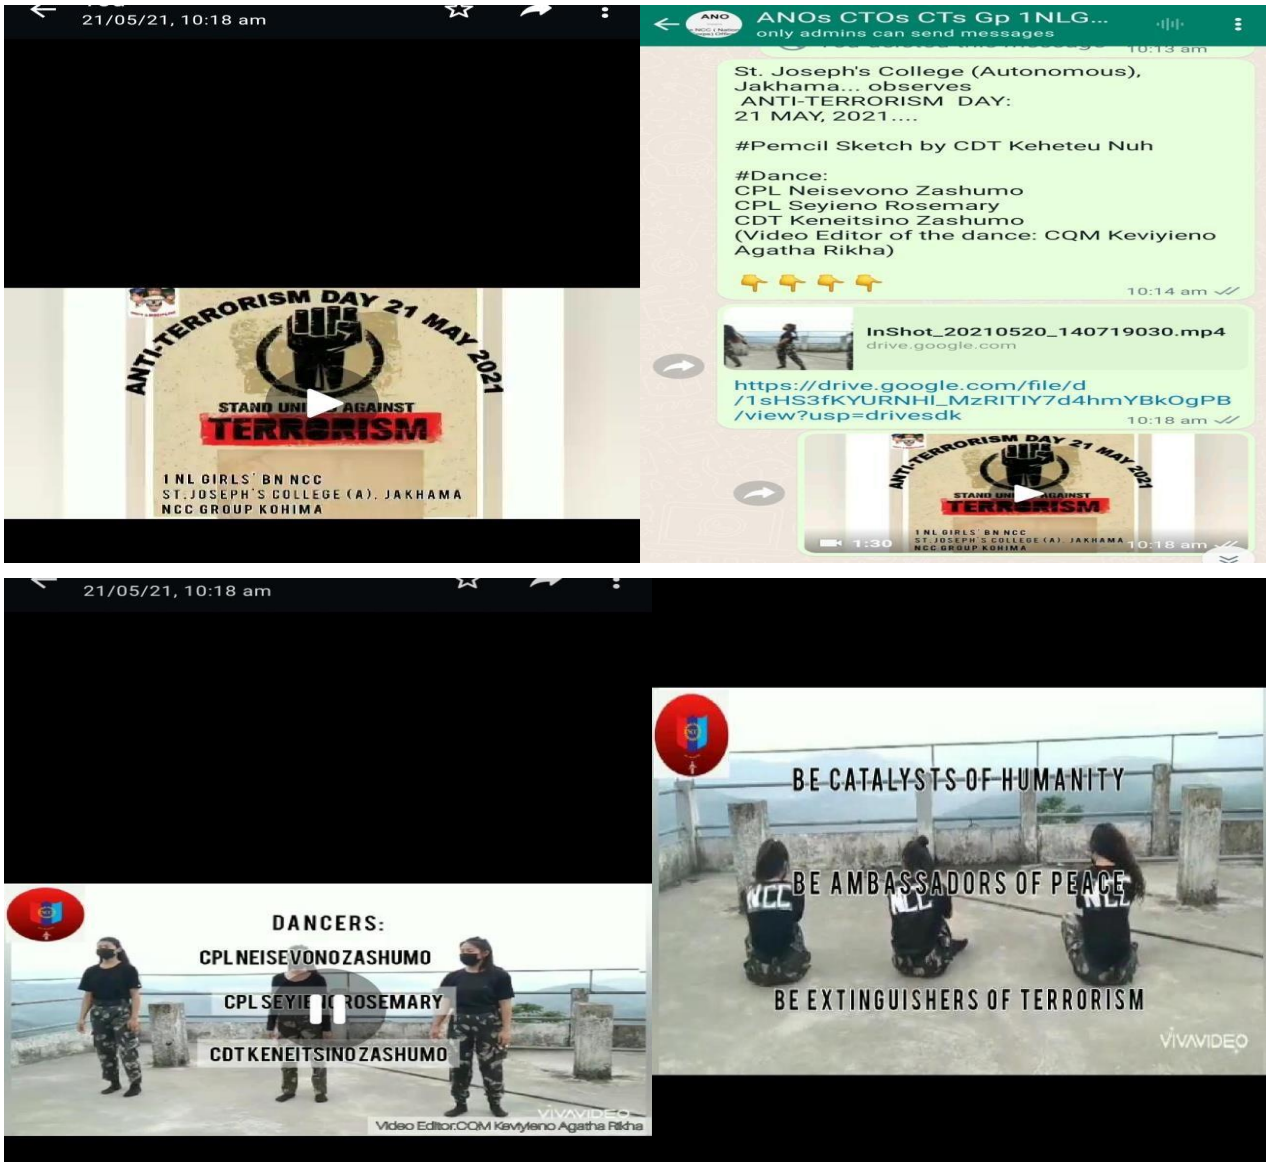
21/05/21, 10:18 am

ANTI-TERRORISM DAY 21 MAY 2021

STAND UNI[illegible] AGAINST TERRORISM

1 NL GIRLS' BN NCC
ST.JOSEPH'S COLLEGE (A), JAKHAMA
NCC GROUP KOHIMA

ANOs CTOs CTs Gp 1NLG...
only admins can send messages

10:13 am

St. Joseph's College (Autonomous), Jakhama... observes ANTI-TERRORISM DAY: 21 MAY, 2021....

#Pemcil Sketch by CDT Keheteu Nuh

#Dance:
CPL Neisevono Zashumo
CPL Seyieno Rosemary
CDT Keneitsino Zashumo
(Video Editor of the dance: CQM Keviyieno Agatha Rikha)

👇👇👇👇

10:14 am

InShot_20210520_140719030.mp4
drive.google.com

https://drive.google.com/file/d/1sHS3fKYURNHI_MzRITIY7d4hmYBkOgPB/view?usp=drivesdk
10:18 am

ANTI-TERRORISM DAY 21 MAY 2021
STAND UNI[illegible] AGAINST TERRORISM
1 NL GIRLS' BN NCC
ST.JOSEPH'S COLLEGE (A), JAKHAMA
NCC GROUP KOHIMA
1:30
10:18 am

21/05/21, 10:18 am

DANCERS:
CPL NEISEVONO ZASHUMO
CPL SEYIE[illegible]O ROSEMARY
CDT KENEITSINO ZASHUMO
VIVAVIDEO
Video Editor:CQM Keviyieno Agatha Rikha

BE CATALYSTS OF HUMANITY
NCC NCC NCC
BE AMBASSADORS OF PEACE
BE EXTINGUISHERS OF TERRORISM
VIVAVIDEO